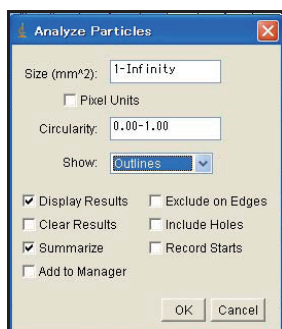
Analyze Particles

Size (mm^2): 1-Infinity

Pixel Units

Circularity: 0.00-1.00

Show: Outlines

Display Results
Clear Results
Summarize
Add to Manager

Exclude on Edges
Include Holes
Record Starts

OK Cancel